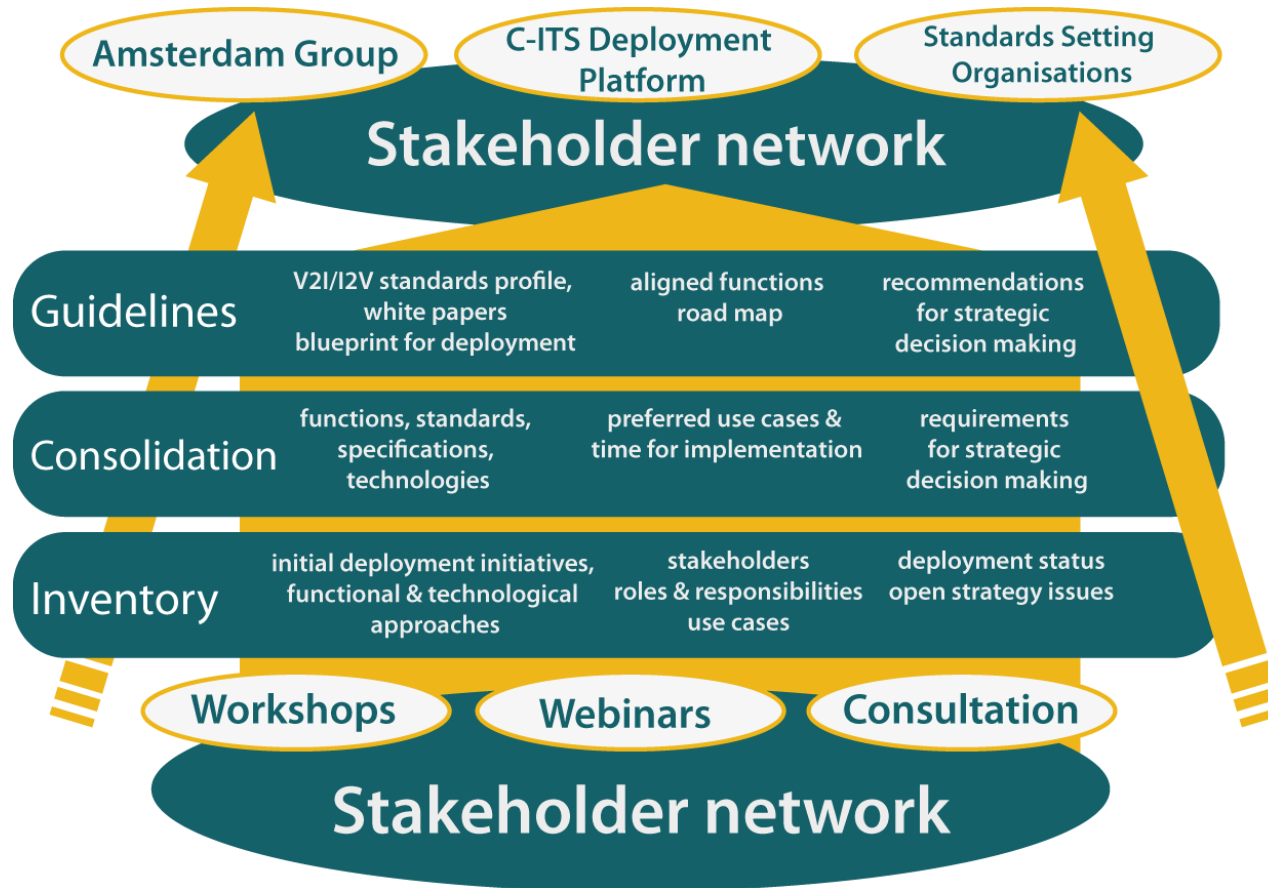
Amsterdam Group

C-ITS Deployment Platform

Standards Setting Organisations

Stakeholder network

Guidelines

V2I/I2V standards profile, white papers blueprint for deployment

aligned functions road map

recommendations for strategic decision making

Consolidation

functions, standards, specifications, technologies

preferred use cases & time for implementation

requirements for strategic decision making

Inventory

initial deployment initiatives, functional & technological approaches

stakeholders roles & responsibilities use cases

deployment status open strategy issues

Workshops

Webinars

Consultation

Stakeholder network